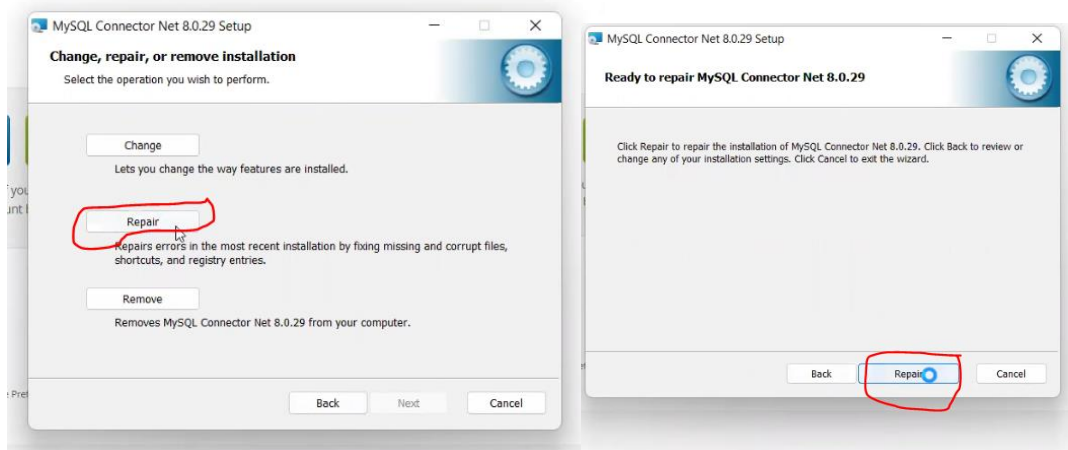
MySQL Connector Net 8.0.29 Setup

Change, repair, or remove installation

Select the operation you wish to perform.

Change

Lets you change the way features are installed.

Repair

Repairs errors in the most recent installation by fixing missing and corrupt files, shortcuts, and registry entries.

Remove

Removes MySQL Connector Net 8.0.29 from your computer.

Back Next Cancel

f you
unt l
e Pre

MySQL Connector Net 8.0.29 Setup

Ready to repair MySQL Connector Net 8.0.29

Click Repair to repair the installation of MySQL Connector Net 8.0.29. Click Back to review or change any of your installation settings. Click Cancel to exit the wizard.

Back Repair Cancel